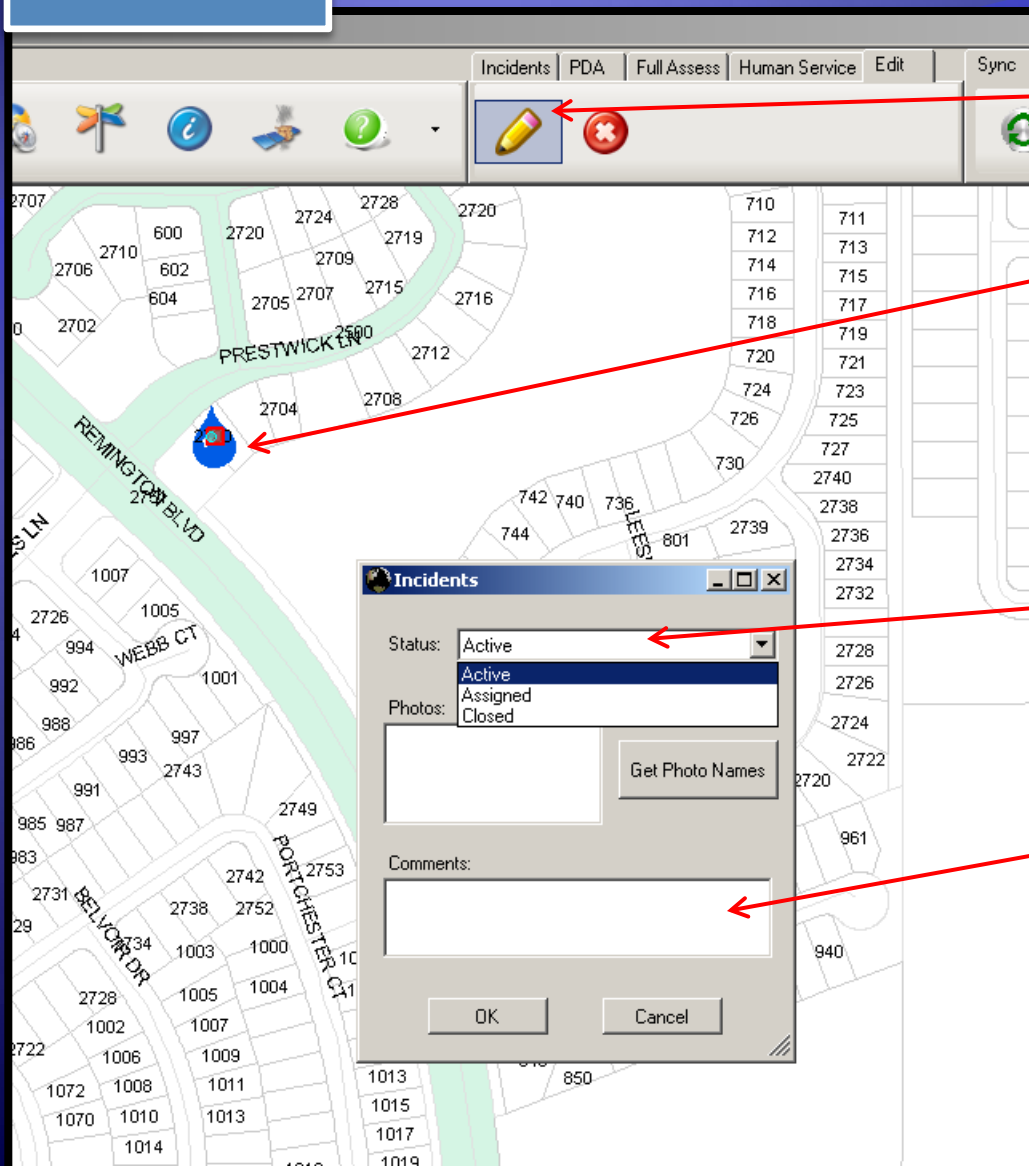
Incidents | PDA | Full Assess | Human Service | Edit | Sync

Incidents

Status: Active

Active
Assigned
Closed

Photos:

Get Photo Names

Comments:

OK

Cancel

2707 2728 2720 2724 2719 2720 600 2710 2709 2706 602 2715 2716 604 2705 2707 2702 2500 2712 PRESTWICK LN 2708 2704 2700 REMINGTON BLVD 2701 710 712 714 716 718 720 724 726 730 711 713 715 717 719 721 723 725 727 2740 2738 2736 2734 2732 742 740 736 744 LEES 801 2739 1007 1005 2726 994 WEBB CT 1001 992 988 986 997 993 2743 991 985 987 983 2731 2749 2742 2753 2738 2752 BELVOIR DR 2734 1003 1000 PORTCHESTER CT 1005 1004 2728 1002 1007 1006 1009 2722 1072 1008 1011 1070 1010 1013 1014 1013 1015 1017 1019 850 2728 2726 2724 2722 2720 961 940